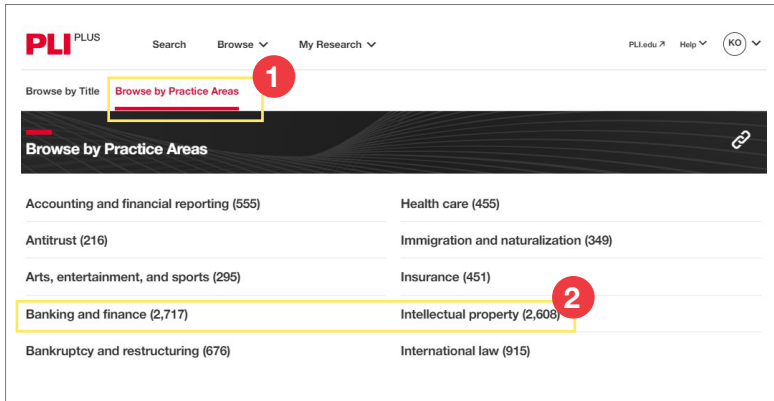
PLI PLUS Search Browse My Research PLI.edu Help KO

Browse by Title Browse by Practice Areas 1

Browse by Practice Areas

Accounting and financial reporting (555)
Antitrust (216)
Arts, entertainment, and sports (295)
Banking and finance (2,717)
Bankruptcy and restructuring (676)

Health care (455)
Immigration and naturalization (349)
Insurance (451)
Intellectual property (2,608) 2
International law (915)